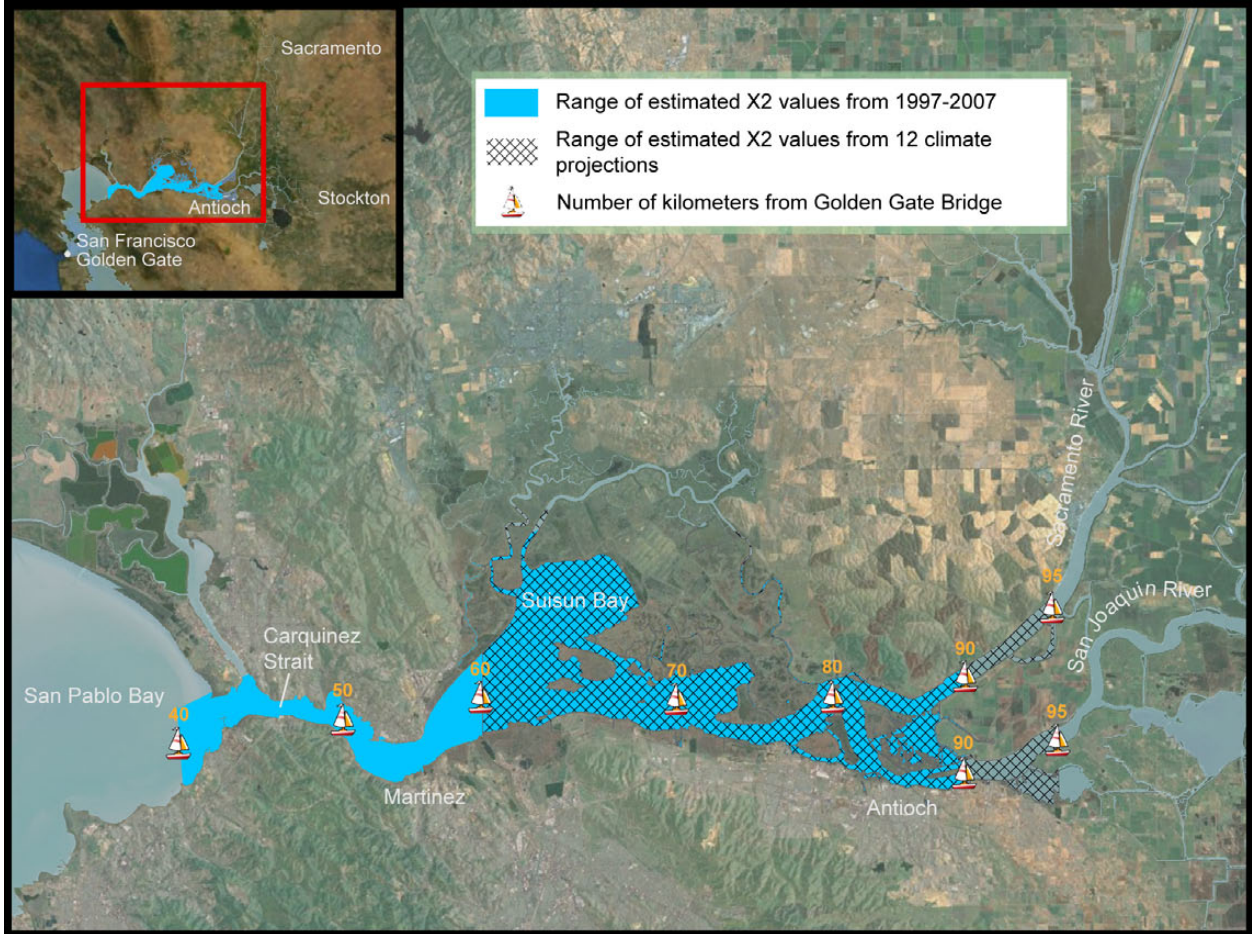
Sacramento
Stockton
Antioch
San Francisco
Golden Gate

Range of estimated X2 values from 1997-2007
Range of estimated X2 values from 12 climate projections
Number of kilometers from Golden Gate Bridge

Sacramento River
San Joaquin River
Suisun Bay
Carquinez Strait
San Pablo Bay
40
50
60
70
80
90
95
90
95
Martinez
Antioch